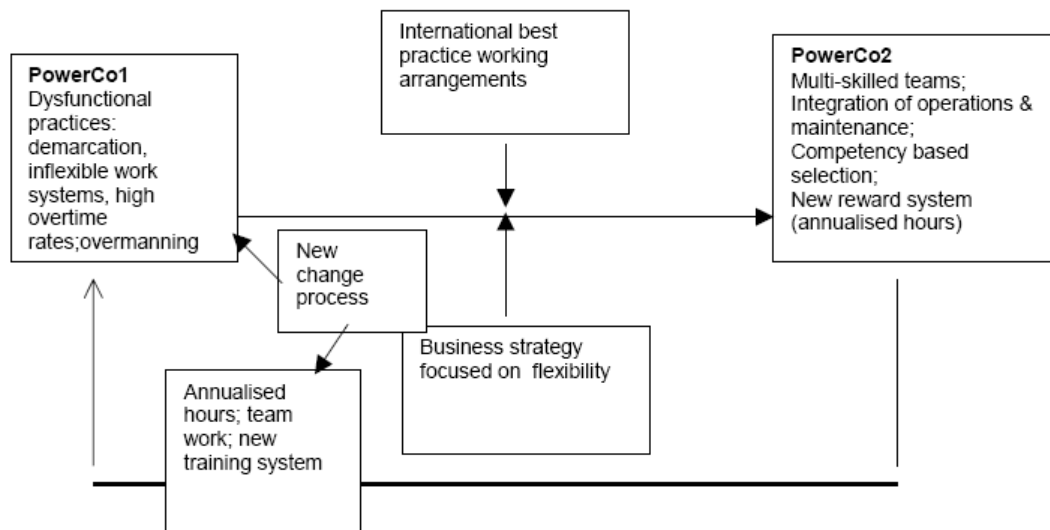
International best practice working arrangements

PowerCo1
Dysfunctional practices: demarcation, inflexible work systems, high overtime rates;overmanning

PowerCo2
Multi-skilled teams;
Integration of operations & maintenance;
Competency based selection;
New reward system (annualised hours)

New change process

Business strategy focused on flexibility

Annualised hours; team work; new training system